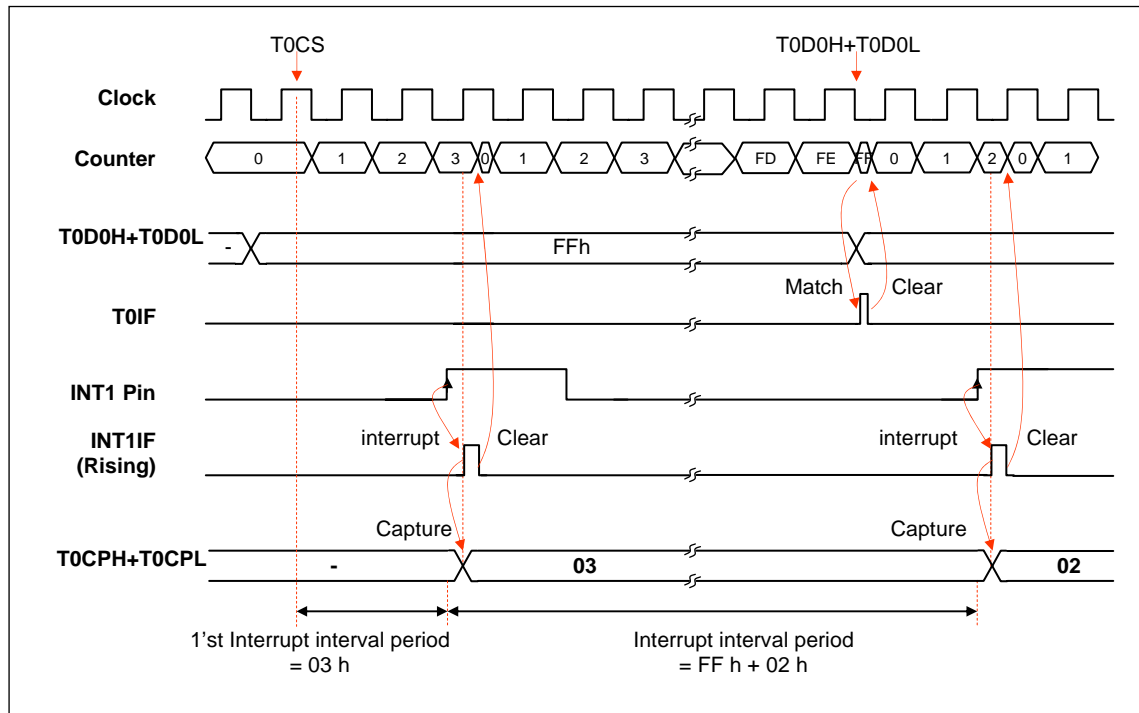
T0CS

T0D0H+T0D0L

Clock

Counter

0 1 2 3 0 1 2 3 FD FE FF 0 1 2 0 1

T0D0H+T0D0L

-

FFh

Match

Clear

T0IF

INT1 Pin

INT1IF (Rising)

interrupt

Clear

interrupt

Clear

Capture

Capture

T0CPH+T0CPL

-

03

02

1'st Interrupt interval period = 03 h

Interrupt interval period = FF h + 02 h